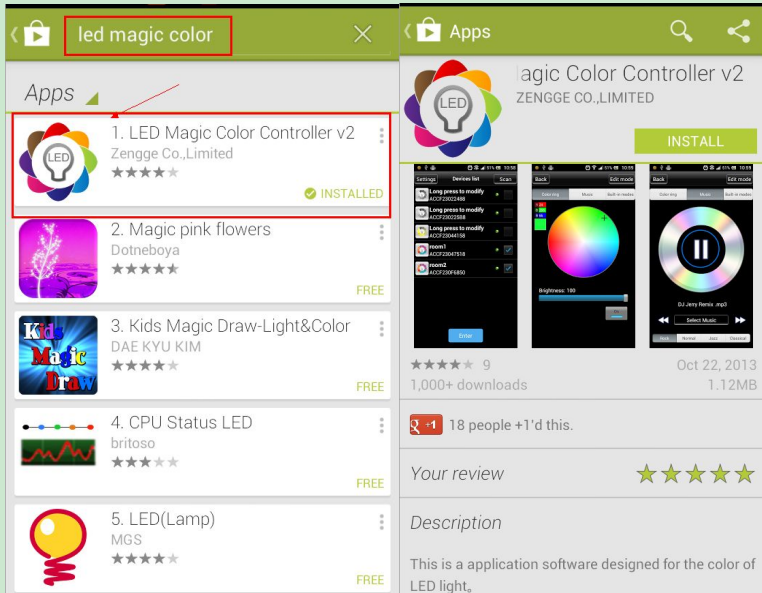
led magic color

Apps

LED

1. LED Magic Color Controller v2
Zengge Co.,Limited
INSTALLED

2. Magic pink flowers
Dotneboya
FREE

Kids Magic Draw

3. Kids Magic Draw-Light&Color
DAE KYU KIM
FREE

4. CPU Status LED
britoso
FREE

5. LED(Lamp)
MGS
FREE

Apps

LED

agic Color Controller v2
ZENGGE CO.,LIMITED

INSTALL

Settings Devices list Scan
Long press to modify
ACCF23022488
Long press to modify
ACCF23022508
Long press to modify
ACCF23044158
room1
ACCF23047518
room2
ACCF230F6850
Enter

Back Edit mode
Coloring Music Built-in modes
Brightness: 100

Back Edit mode
Coloring Music Built-in modes
DJ Jerry Remix .mp3
Select Music
Rock Normal Jazz Classical

9
1,000+ downloads
Oct 22, 2013
1.12MB

+1 18 people +1'd this.

Your review

Description

This is a application software designed for the color of LED light。